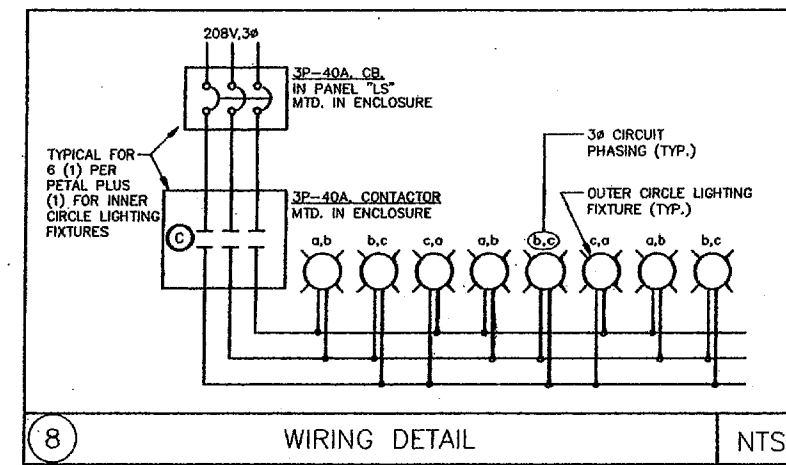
208V,3ø

3P–40A. CB.
IN PANEL "LS"
MTD. IN ENCLOSURE

TYPICAL FOR 6 (1) PER PETAL PLUS (1) FOR INNER CIRCLE LIGHTING FIXTURES

3P–40A. CONTACTOR
MTD. IN ENCLOSURE

3ø CIRCUIT PHASING (TYP.)

OUTER CIRCLE LIGHTING FIXTURE (TYP.)

C

a,b b,c c,a a,b b,c c,a a,b b,c

8 WIRING DETAIL NTS